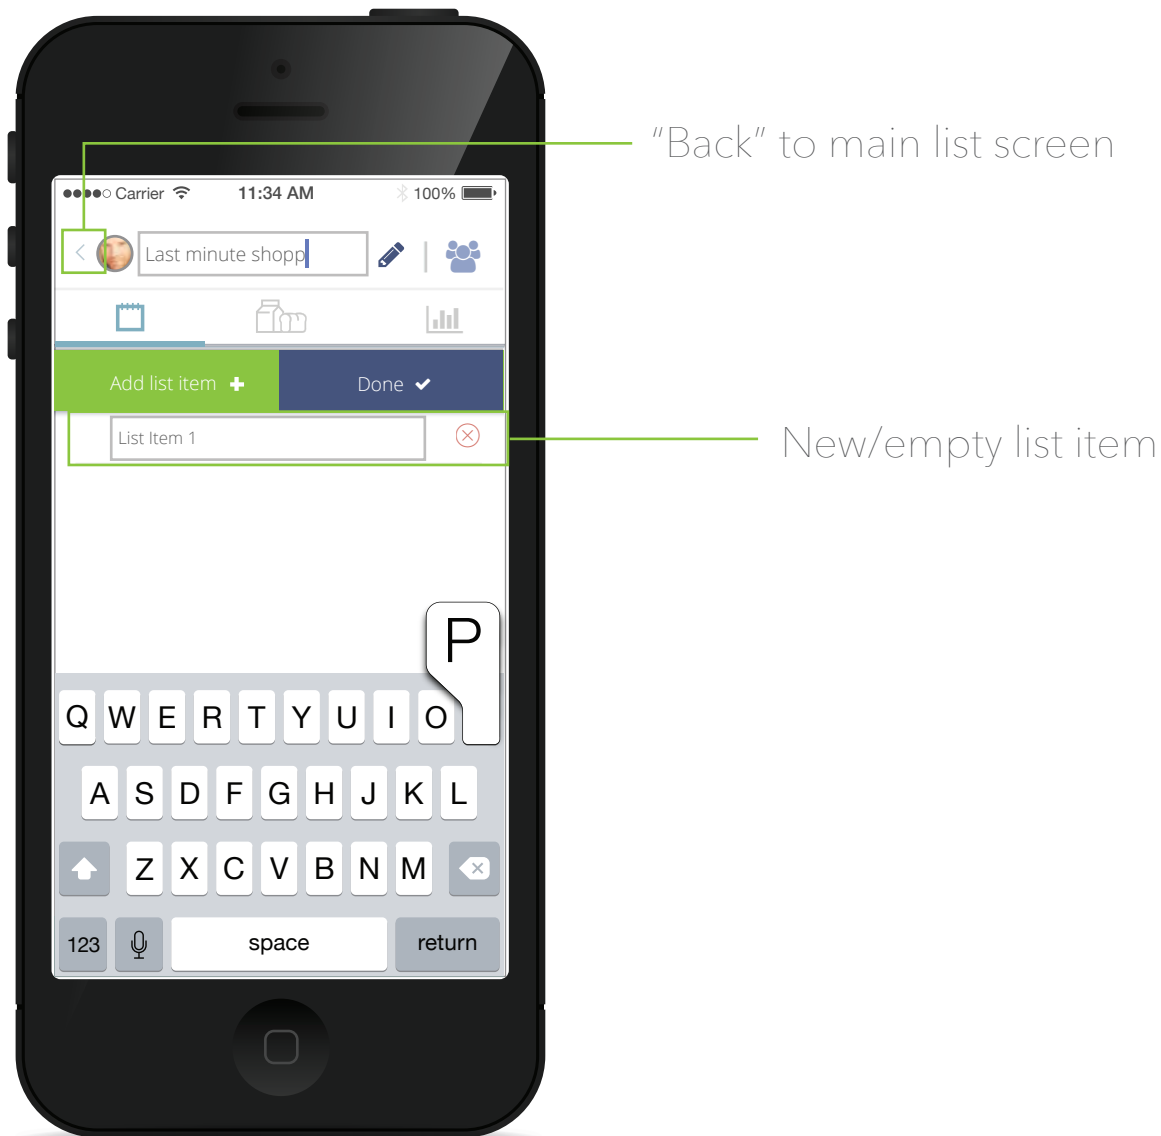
"Back" to main list screen

●●●●○ Carrier 11:34 AM 100%

Last minute shopp

Add list item

Done

List Item 1

New/empty list item

P

Q W E R T Y U I O

A S D F G H J K L

Z X C V B N M

123 space return